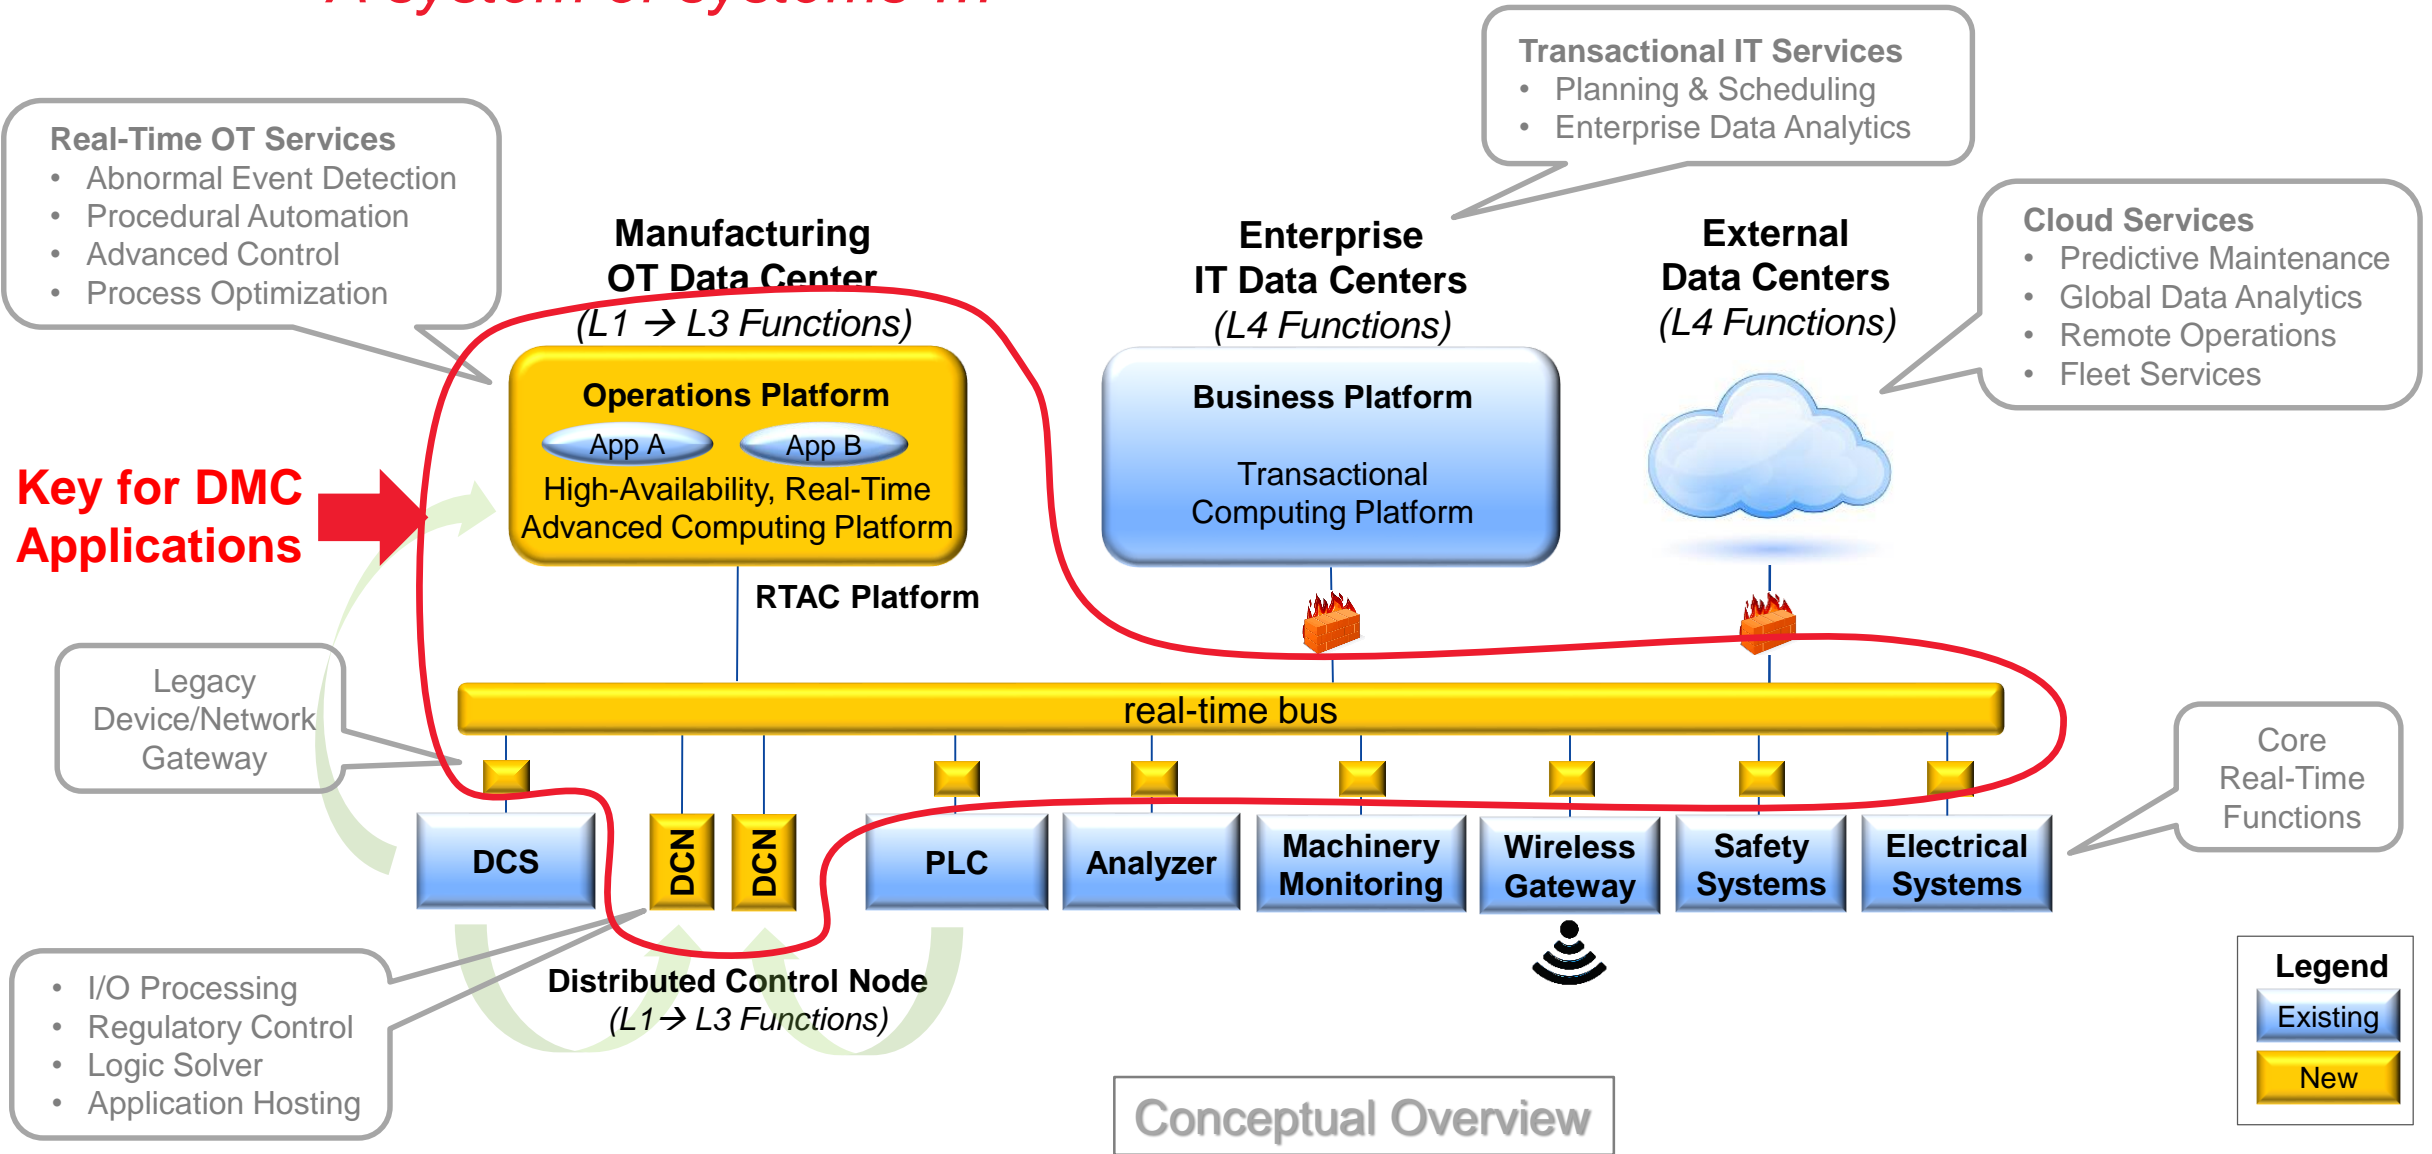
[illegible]

Real-Time OT Services
• Abnormal Event Detection
• Procedural Automation
• Advanced Control
• Process Optimization

Manufacturing OT Data Center (L1 → L3 Functions)

Operations Platform
App A
App B
High-Availability, Real-Time Advanced Computing Platform

Key for DMC Applications

RTAC Platform

Transactional IT Services
• Planning & Scheduling
• Enterprise Data Analytics

Enterprise IT Data Centers (L4 Functions)

Business Platform
Transactional Computing Platform

External Data Centers (L4 Functions)

Cloud Services
• Predictive Maintenance
• Global Data Analytics
• Remote Operations
• Fleet Services

Legacy Device/Network Gateway

real-time bus

DCS
DCN
DCN
PLC
Analyzer
Machinery Monitoring
Wireless Gateway
Safety Systems
Electrical Systems

Core Real-Time Functions

• I/O Processing
• Regulatory Control
• Logic Solver
• Application Hosting

Distributed Control Node (L1→ L3 Functions)

Conceptual Overview

Legend
Existing
New